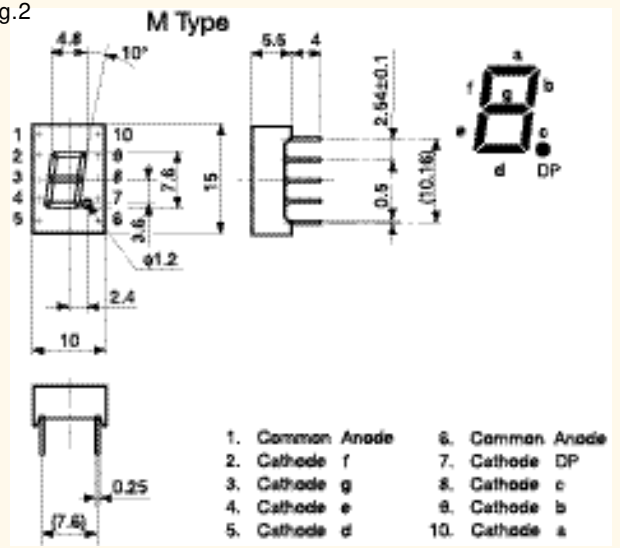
g.2

M Type

4.8

10°

1
2
3
4
5

10
9
8
7
6

7.6

3.6

15

φ1.2

2.4

10

5.5

4

2.54±0.1

(10.16)

0.5

a
f
g
b
e
c
d
DP

0.25

(7.6)

1. Common Anode
2. Cathode f
3. Cathode g
4. Cathode e
5. Cathode d
6. Common Anode
7. Cathode DP
8. Cathode c
9. Cathode b
10. Cathode a